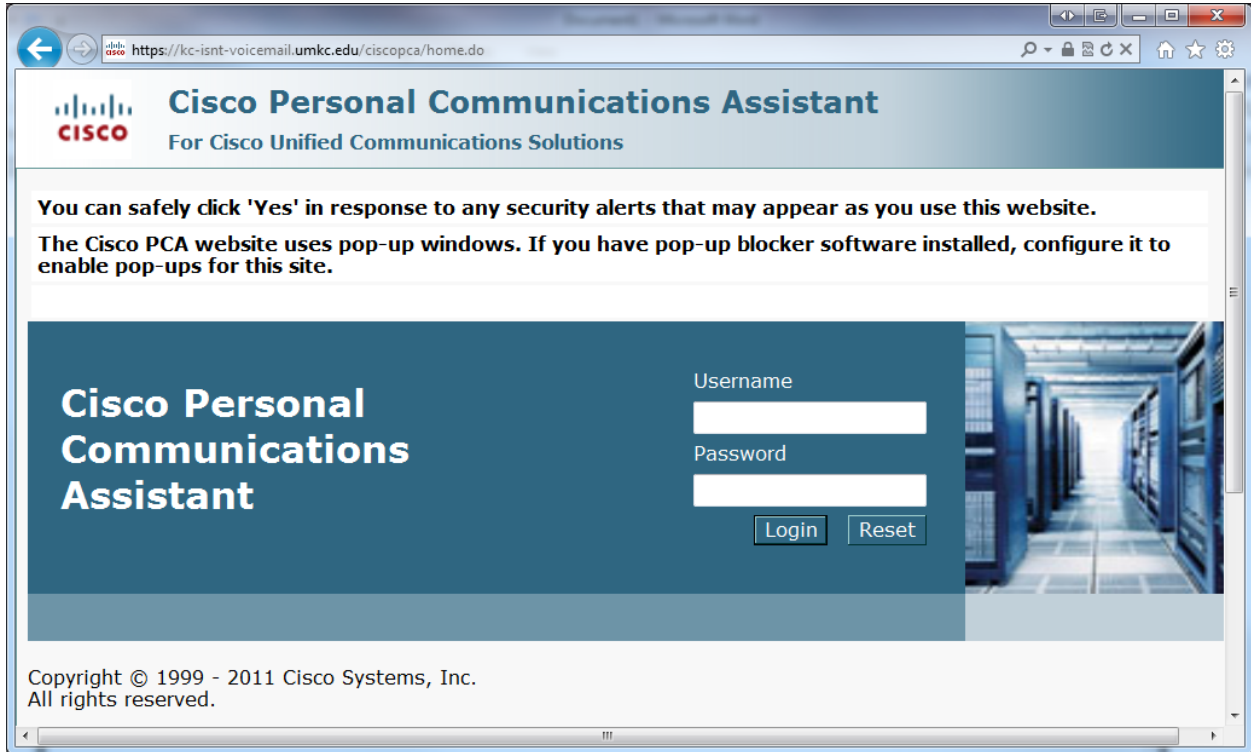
https://kc-isnt-voicemail.umkc.edu/ciscopca/home.do

cisco

Cisco Personal Communications Assistant

For Cisco Unified Communications Solutions

You can safely click 'Yes' in response to any security alerts that may appear as you use this website.

The Cisco PCA website uses pop-up windows. If you have pop-up blocker software installed, configure it to enable pop-ups for this site.

Cisco Personal Communications Assistant

Username

Password

Login Reset

Copyright © 1999 - 2011 Cisco Systems, Inc.
All rights reserved.